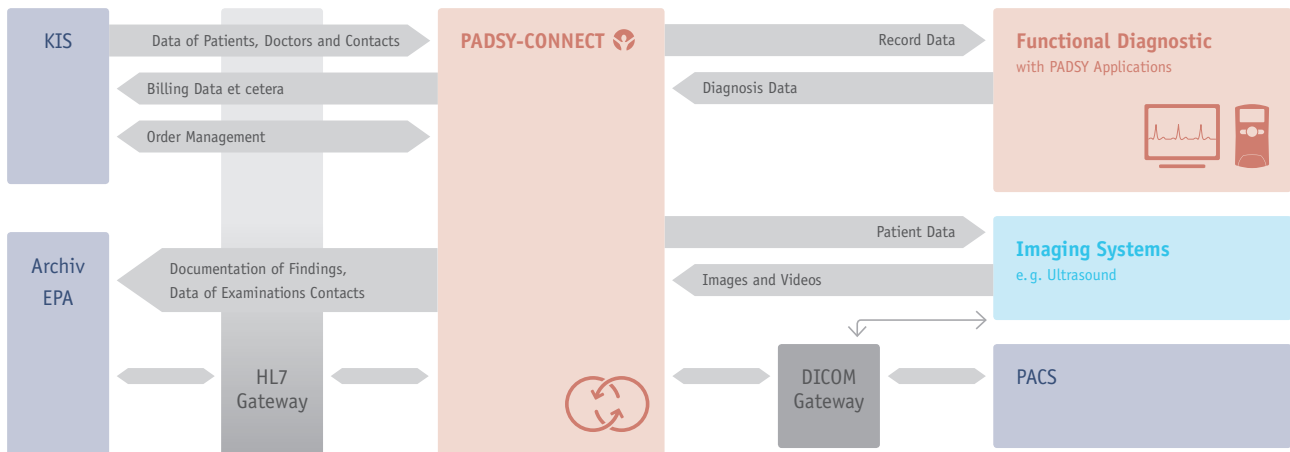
KIS

Data of Patients, Doctors and Contacts

Billing Data et cetera

Order Management

PADSY-CONNECT

Record Data

Diagnosis Data

Functional Diagnostic
with PADSY Applications

Patient Data

Images and Videos

Imaging Systems
e. g. Ultrasound

Archiv
EPA

Documentation of Findings,
Data of Examinations Contacts

HL7
Gateway

DICOM
Gateway

PACS